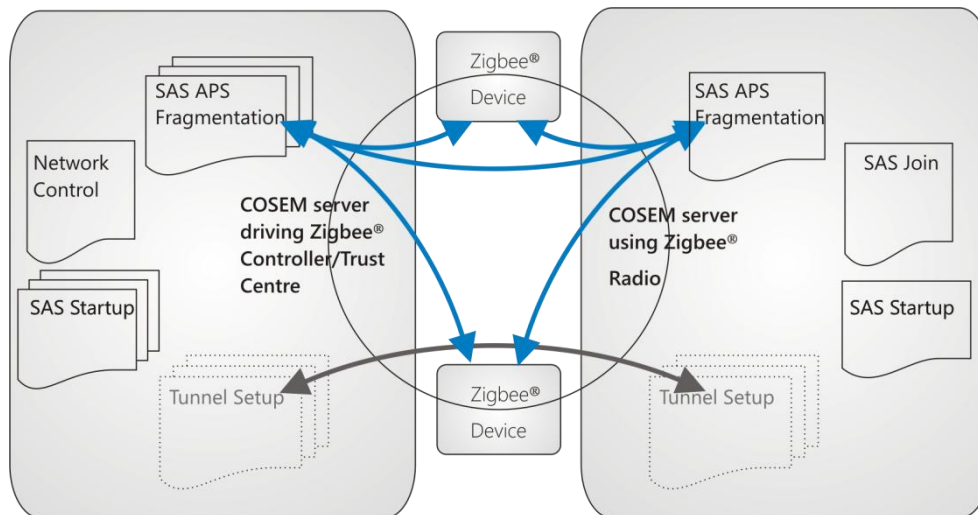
SAS APS Fragmentation

Network Control

COSEM server driving Zigbee® Controller/Trust Centre

SAS Startup

Tunnel Setup

Zigbee® Device

Zigbee® Device

SAS APS Fragmentation

SAS Join

COSEM server using Zigbee® Radio

SAS Startup

Tunnel Setup